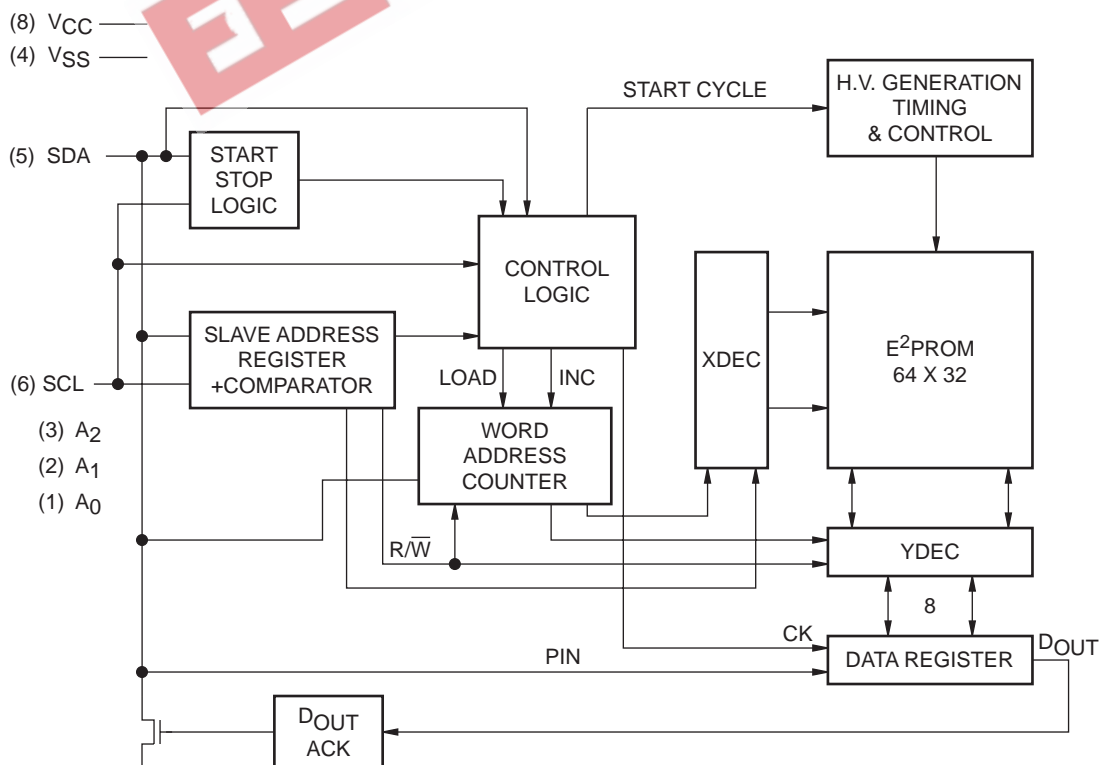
(8) $V_{CC}$
(4) $V_{SS}$

START CYCLE

H.V. GENERATION TIMING & CONTROL

(5) SDA

START STOP LOGIC

CONTROL LOGIC

XDEC

$E^2PROM$ 64 X 32

SLAVE ADDRESS REGISTER +COMPARATOR

(6) SCL

LOAD

INC

(3) $A_2$
(2) $A_1$
(1) $A_0$

WORD ADDRESS COUNTER

$R/\overline{W}$

YDEC

8

CK

PIN

DATA REGISTER

$D_{OUT}$

$D_{OUT}$ ACK